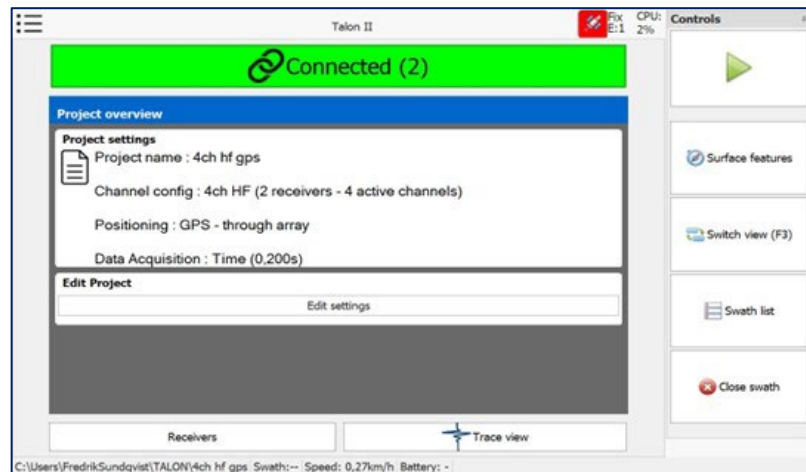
Talon II

Fix E:1

CPU: 2%

Controls

Connected (2)

Project overview

Project settings

Project name : 4ch hf gps

Channel config : 4ch HF (2 receivers - 4 active channels)

Positioning : GPS - through array

Data Acquisition : Time (0,200s)

Edit Project

Edit settings

Receivers

Trace view

Surface features

Switch view (F3)

Swath list

Close swath

C:\Users\FredrikSundqvist\TALON\4ch hf gps Swath:-- Speed: 0,27km/h Battery: -